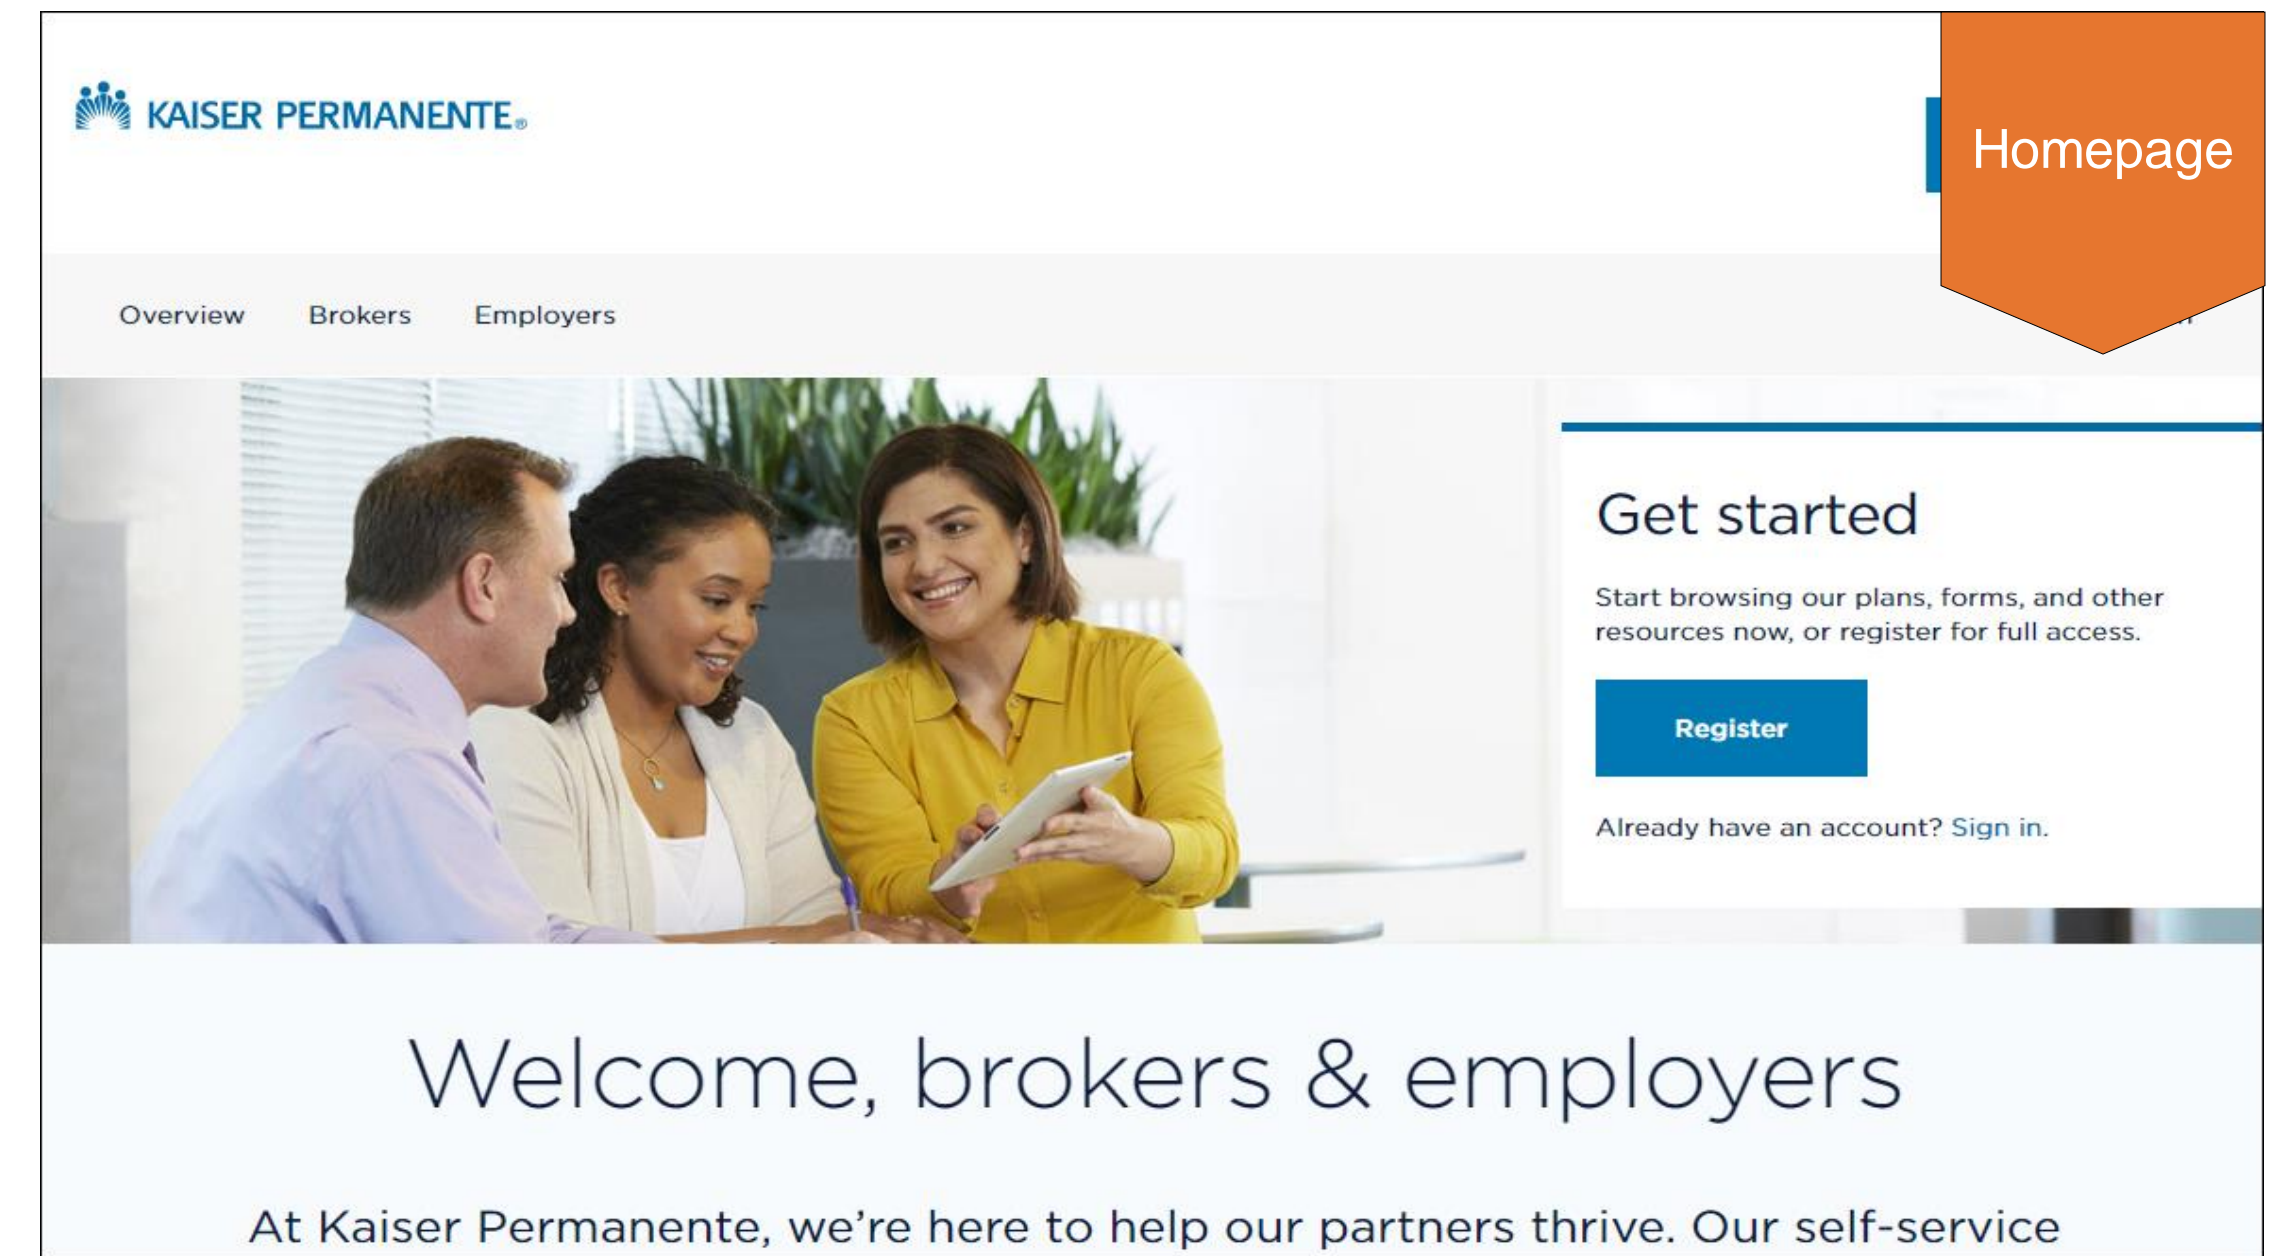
KAISER PERMANENTE®

Homepage

Overview Brokers Employers

Get started

Start browsing our plans, forms, and other resources now, or register for full access.

Register

Already have an account? Sign in.

Welcome, brokers & employers

At Kaiser Permanente, we're here to help our partners thrive. Our self-service